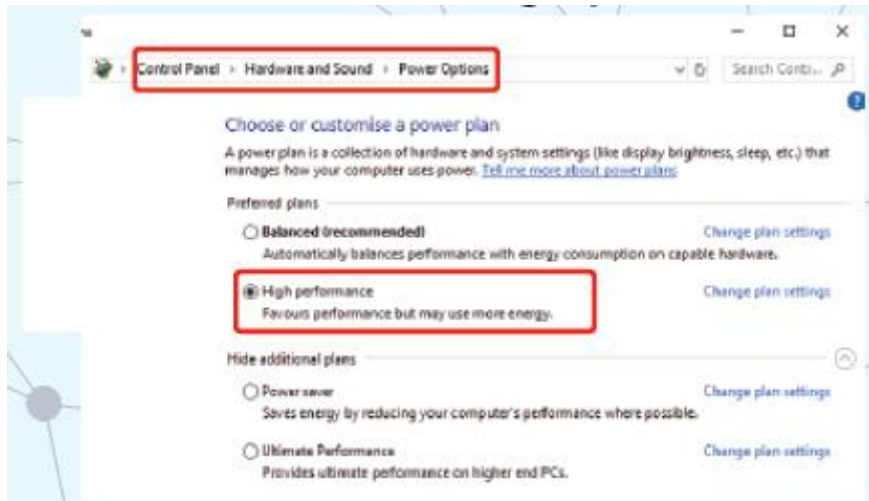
Control Panel > Hardware and Sound > Power Options

Search Contr...

Choose or customise a power plan

A power plan is a collection of hardware and system settings (like display brightness, sleep, etc.) that manages how your computer uses power. Tell me more about power plans

Preferred plans

Balanced (recommended)
Automatically balances performance with energy consumption on capable hardware.
Change plan settings

High performance
Favours performance but may use more energy.
Change plan settings

Hide additional plans

Power saver
Saves energy by reducing your computer's performance where possible.
Change plan settings

Ultimate Performance
Provides ultimate performance on higher end PCs.
Change plan settings